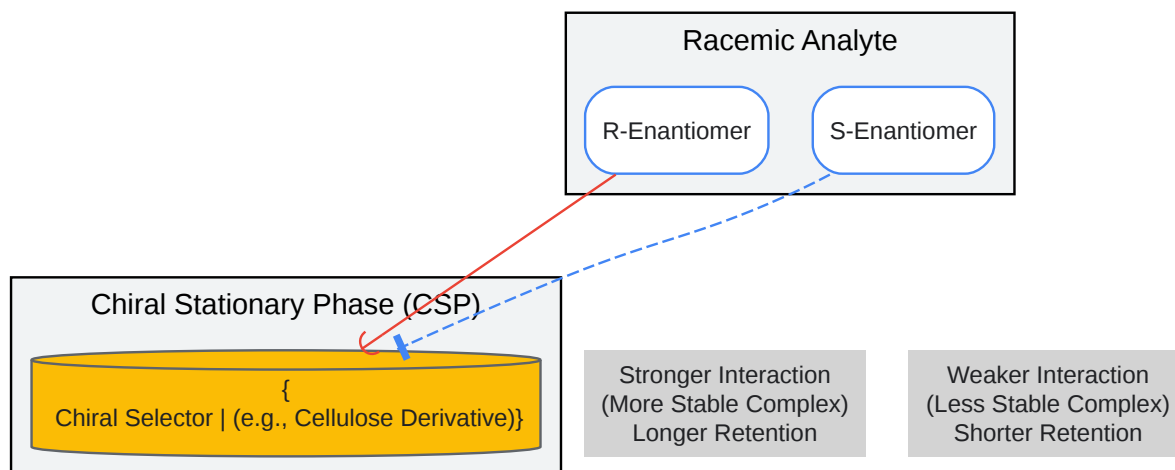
Racemic Analyte

R-Enantiomer

S-Enantiomer

Chiral Stationary Phase (CSP)

{
Chiral Selector | (e.g., Cellulose Derivative)}

Stronger Interaction
(More Stable Complex)
Longer Retention

Weaker Interaction
(Less Stable Complex)
Shorter Retention